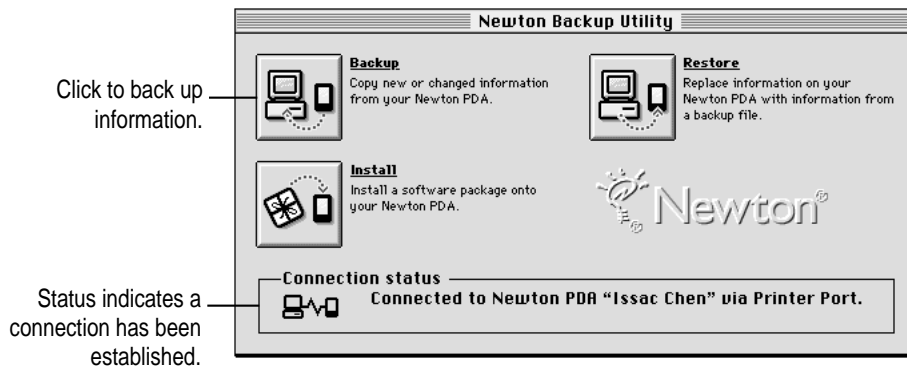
Newton Backup Utility

Click to back up information.

Backup
Copy new or changed information from your Newton PDA.

Restore
Replace information on your Newton PDA with information from a backup file.

Install
Install a software package onto your Newton PDA.

Newton®

Connection status
Connected to Newton PDA "Issac Chen" via Printer Port.

Status indicates a connection has been established.